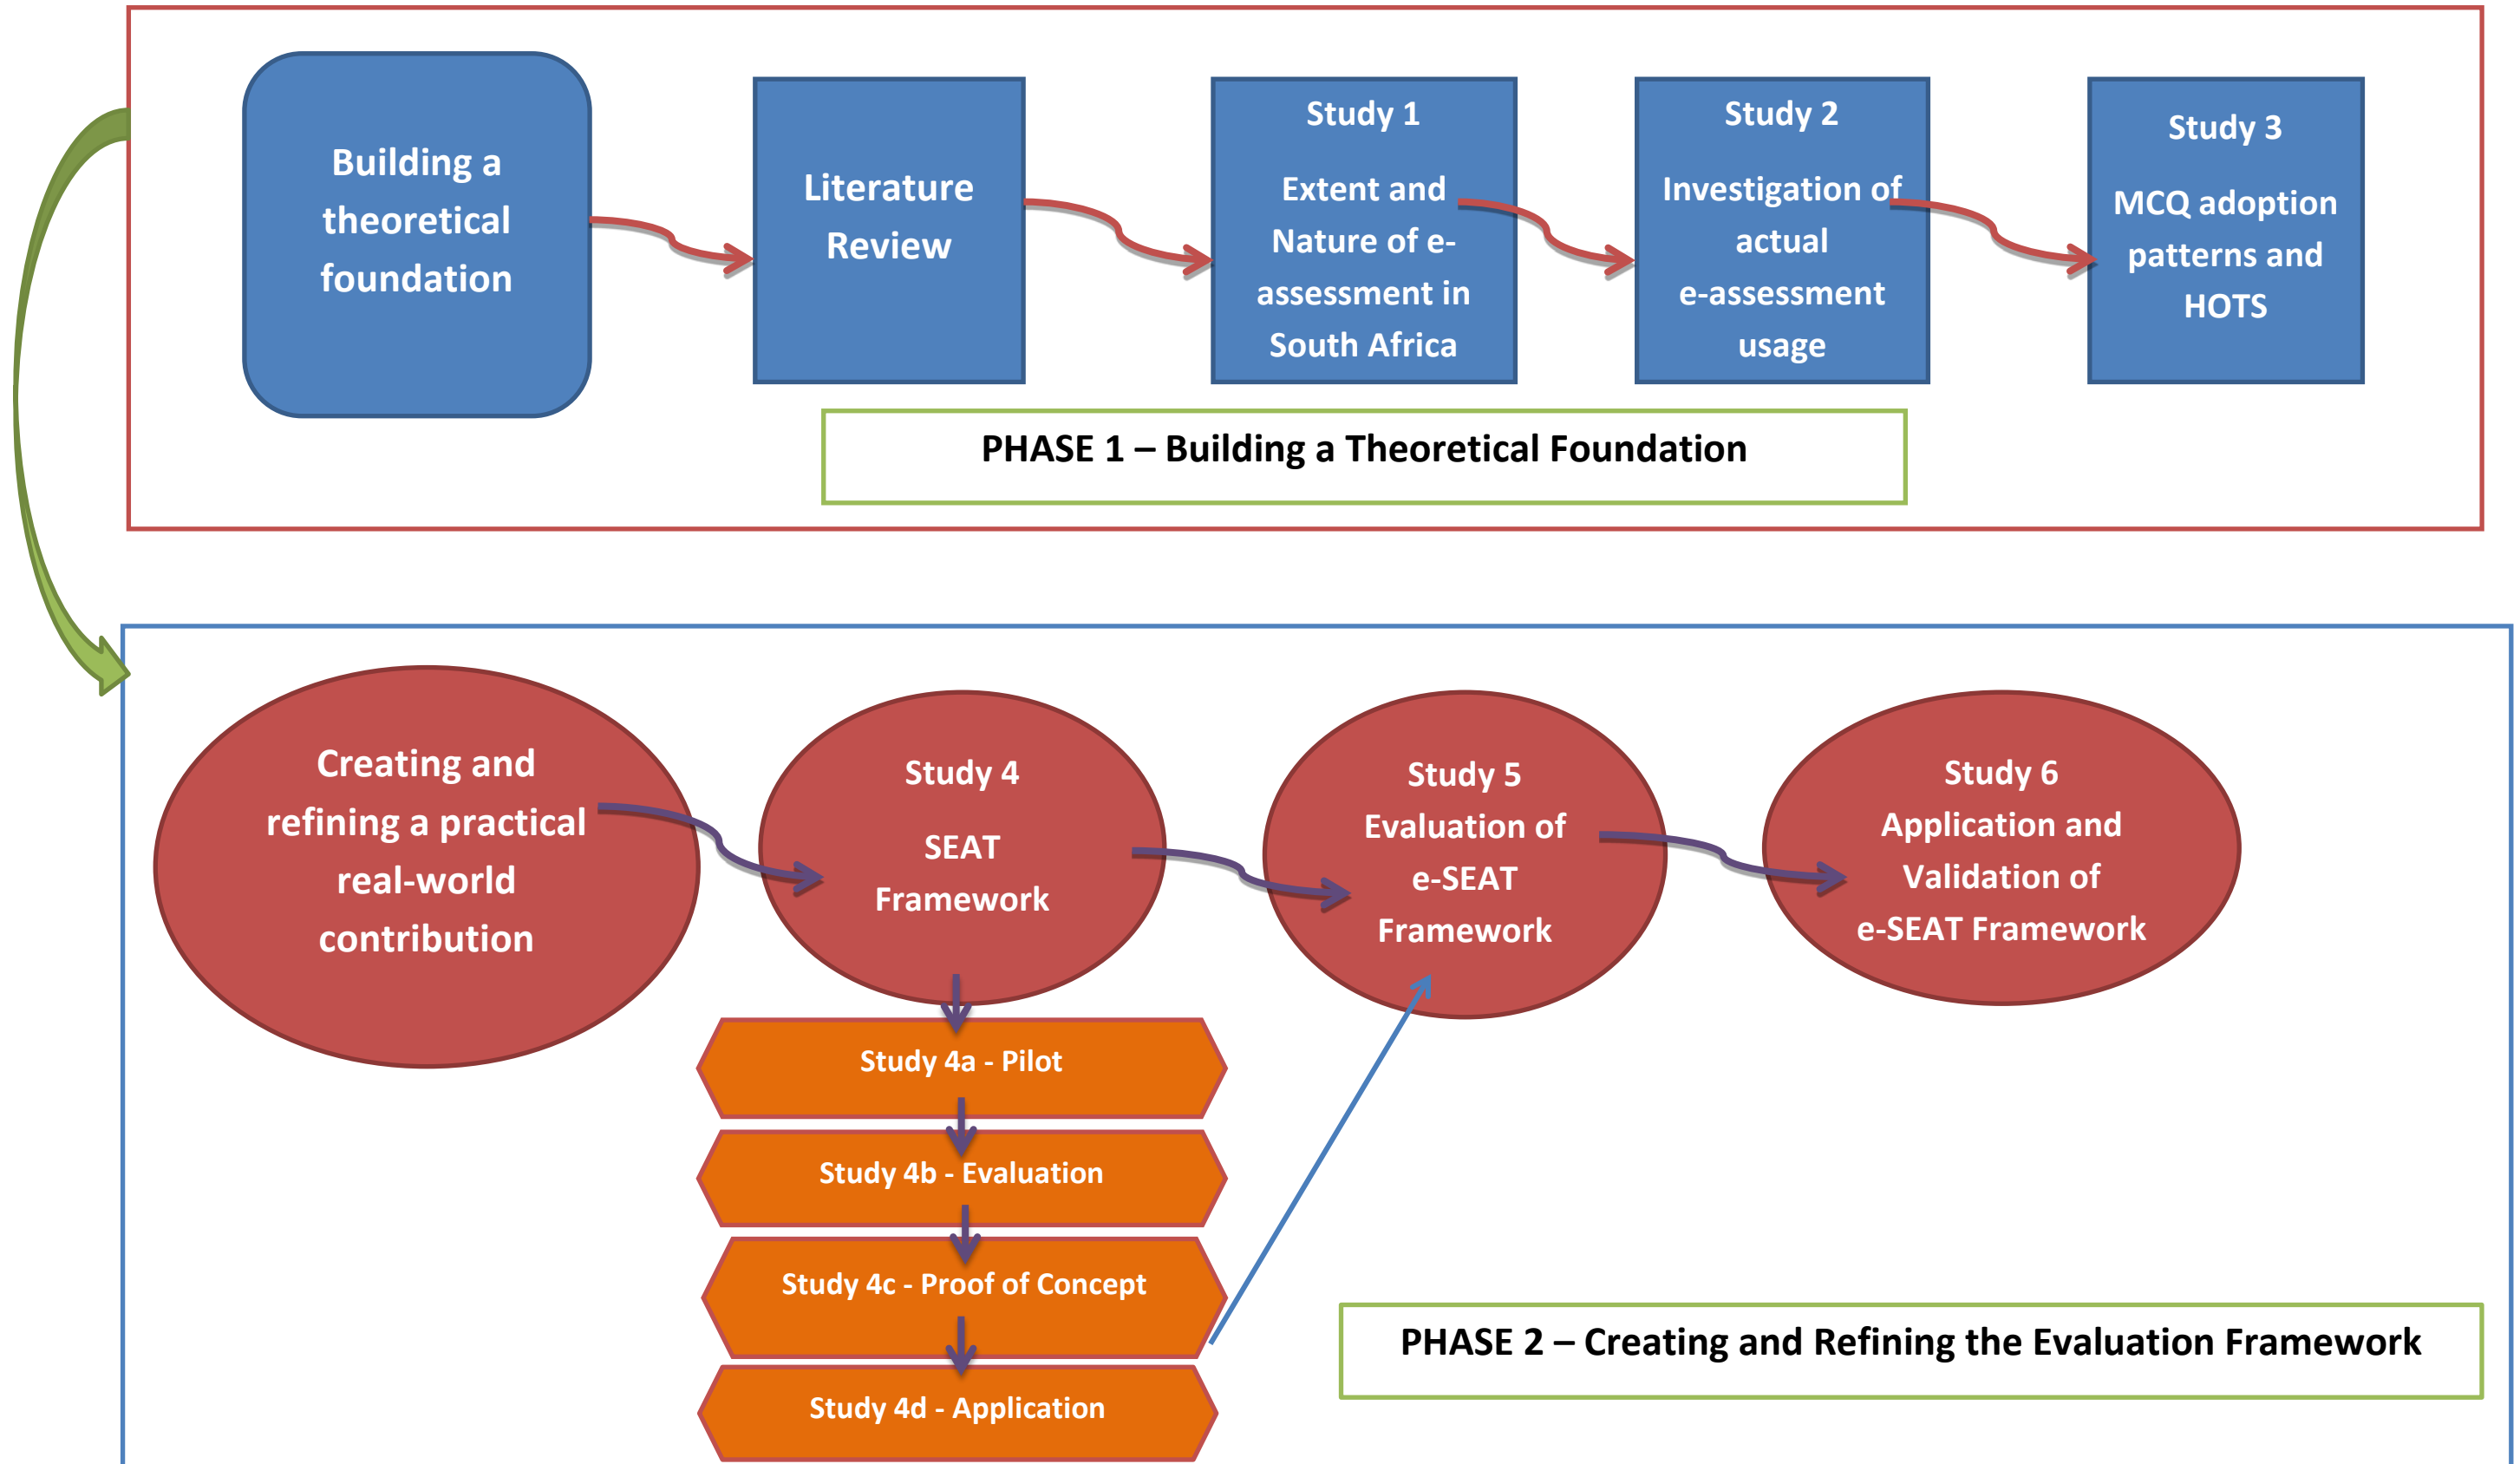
Building a theoretical foundation

Literature Review

Study 1

Extent and Nature of e-assessment in South Africa

Study 2

Investigation of actual e-assessment usage

Study 3

MCQ adoption patterns and HOTS

PHASE 1 – Building a Theoretical Foundation

Creating and refining a practical real-world contribution

Study 4

SEAT Framework

Study 5
Evaluation of e-SEAT Framework

Study 6
Application and Validation of e-SEAT Framework

Study 4a - Pilot

Study 4b - Evaluation

Study 4c - Proof of Concept

Study 4d - Application

PHASE 2 – Creating and Refining the Evaluation Framework